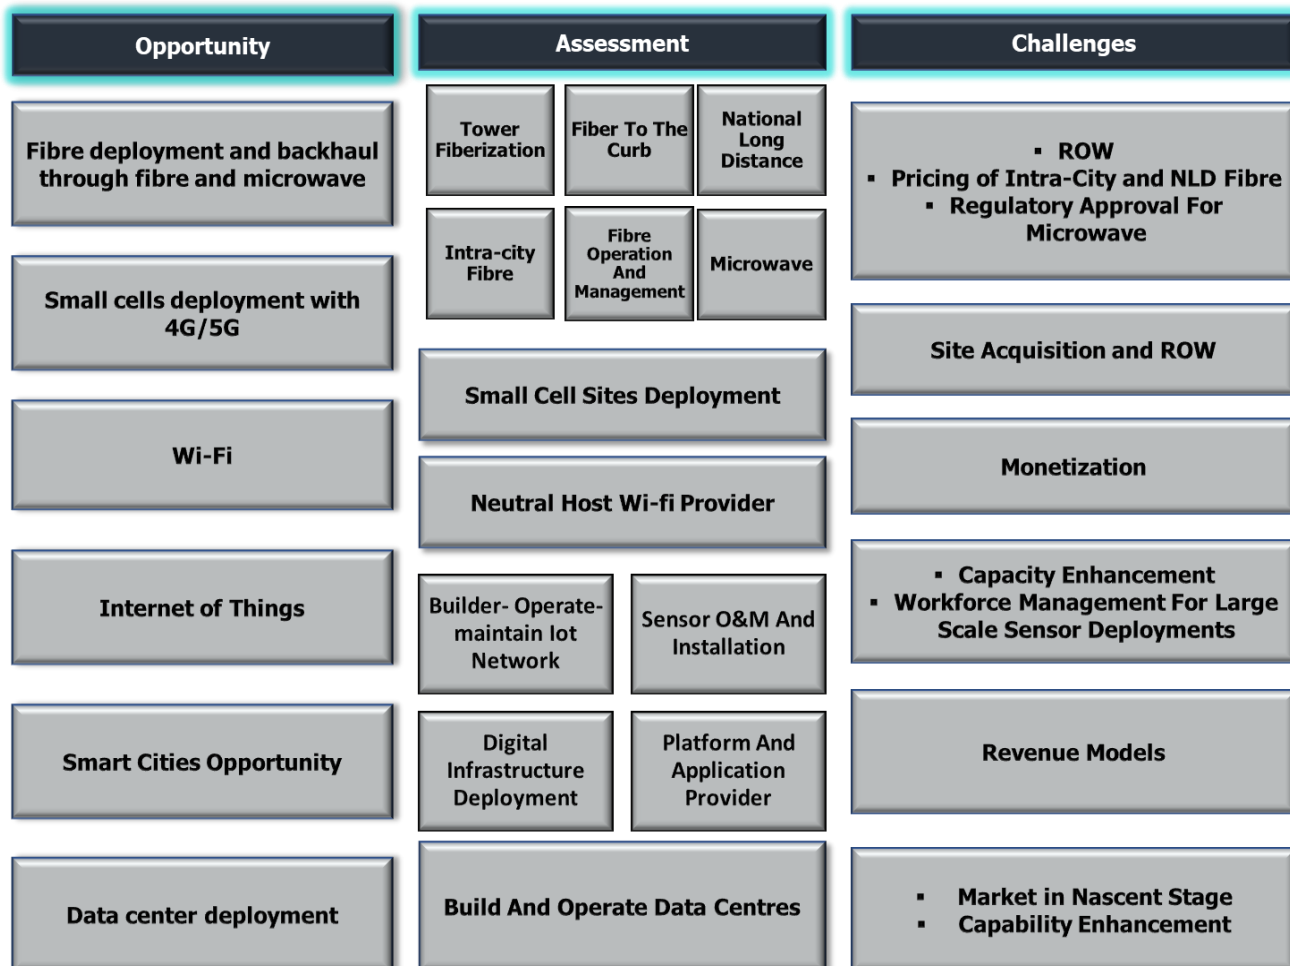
Opportunity

Assessment

Challenges

Fibre deployment and backhaul through fibre and microwave

Tower Fiberization

Fiber To The Curb

National Long Distance

Intra-city Fibre

Fibre Operation And Management

Microwave

▪ ROW
▪ Pricing of Intra-City and NLD Fibre
▪ Regulatory Approval For Microwave

Small cells deployment with 4G/5G

Small Cell Sites Deployment

Site Acquisition and ROW

Wi-Fi

Neutral Host Wi-fi Provider

Monetization

Internet of Things

Builder- Operate-maintain Iot Network

Sensor O&M And Installation

▪ Capacity Enhancement
▪ Workforce Management For Large Scale Sensor Deployments

Smart Cities Opportunity

Digital Infrastructure Deployment

Platform And Application Provider

Revenue Models

Data center deployment

Build And Operate Data Centres

▪ Market in Nascent Stage
▪ Capability Enhancement